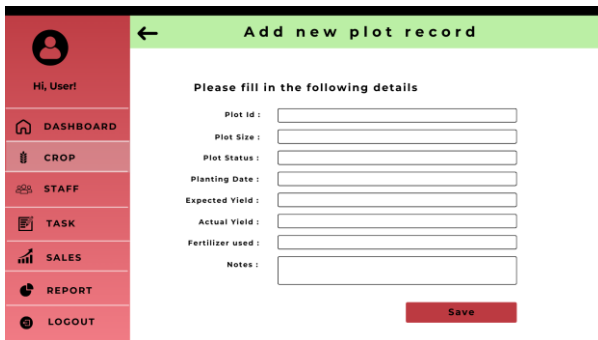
Hi, User!

DASHBOARD

CROP

STAFF

TASK

SALES

REPORT

LOGOUT

←

Add new plot record

Please fill in the following details

Plot Id :

Plot Size :

Plot Status :

Planting Date :

Expected Yield :

Actual Yield :

Fertilizer used :

Notes :

Save